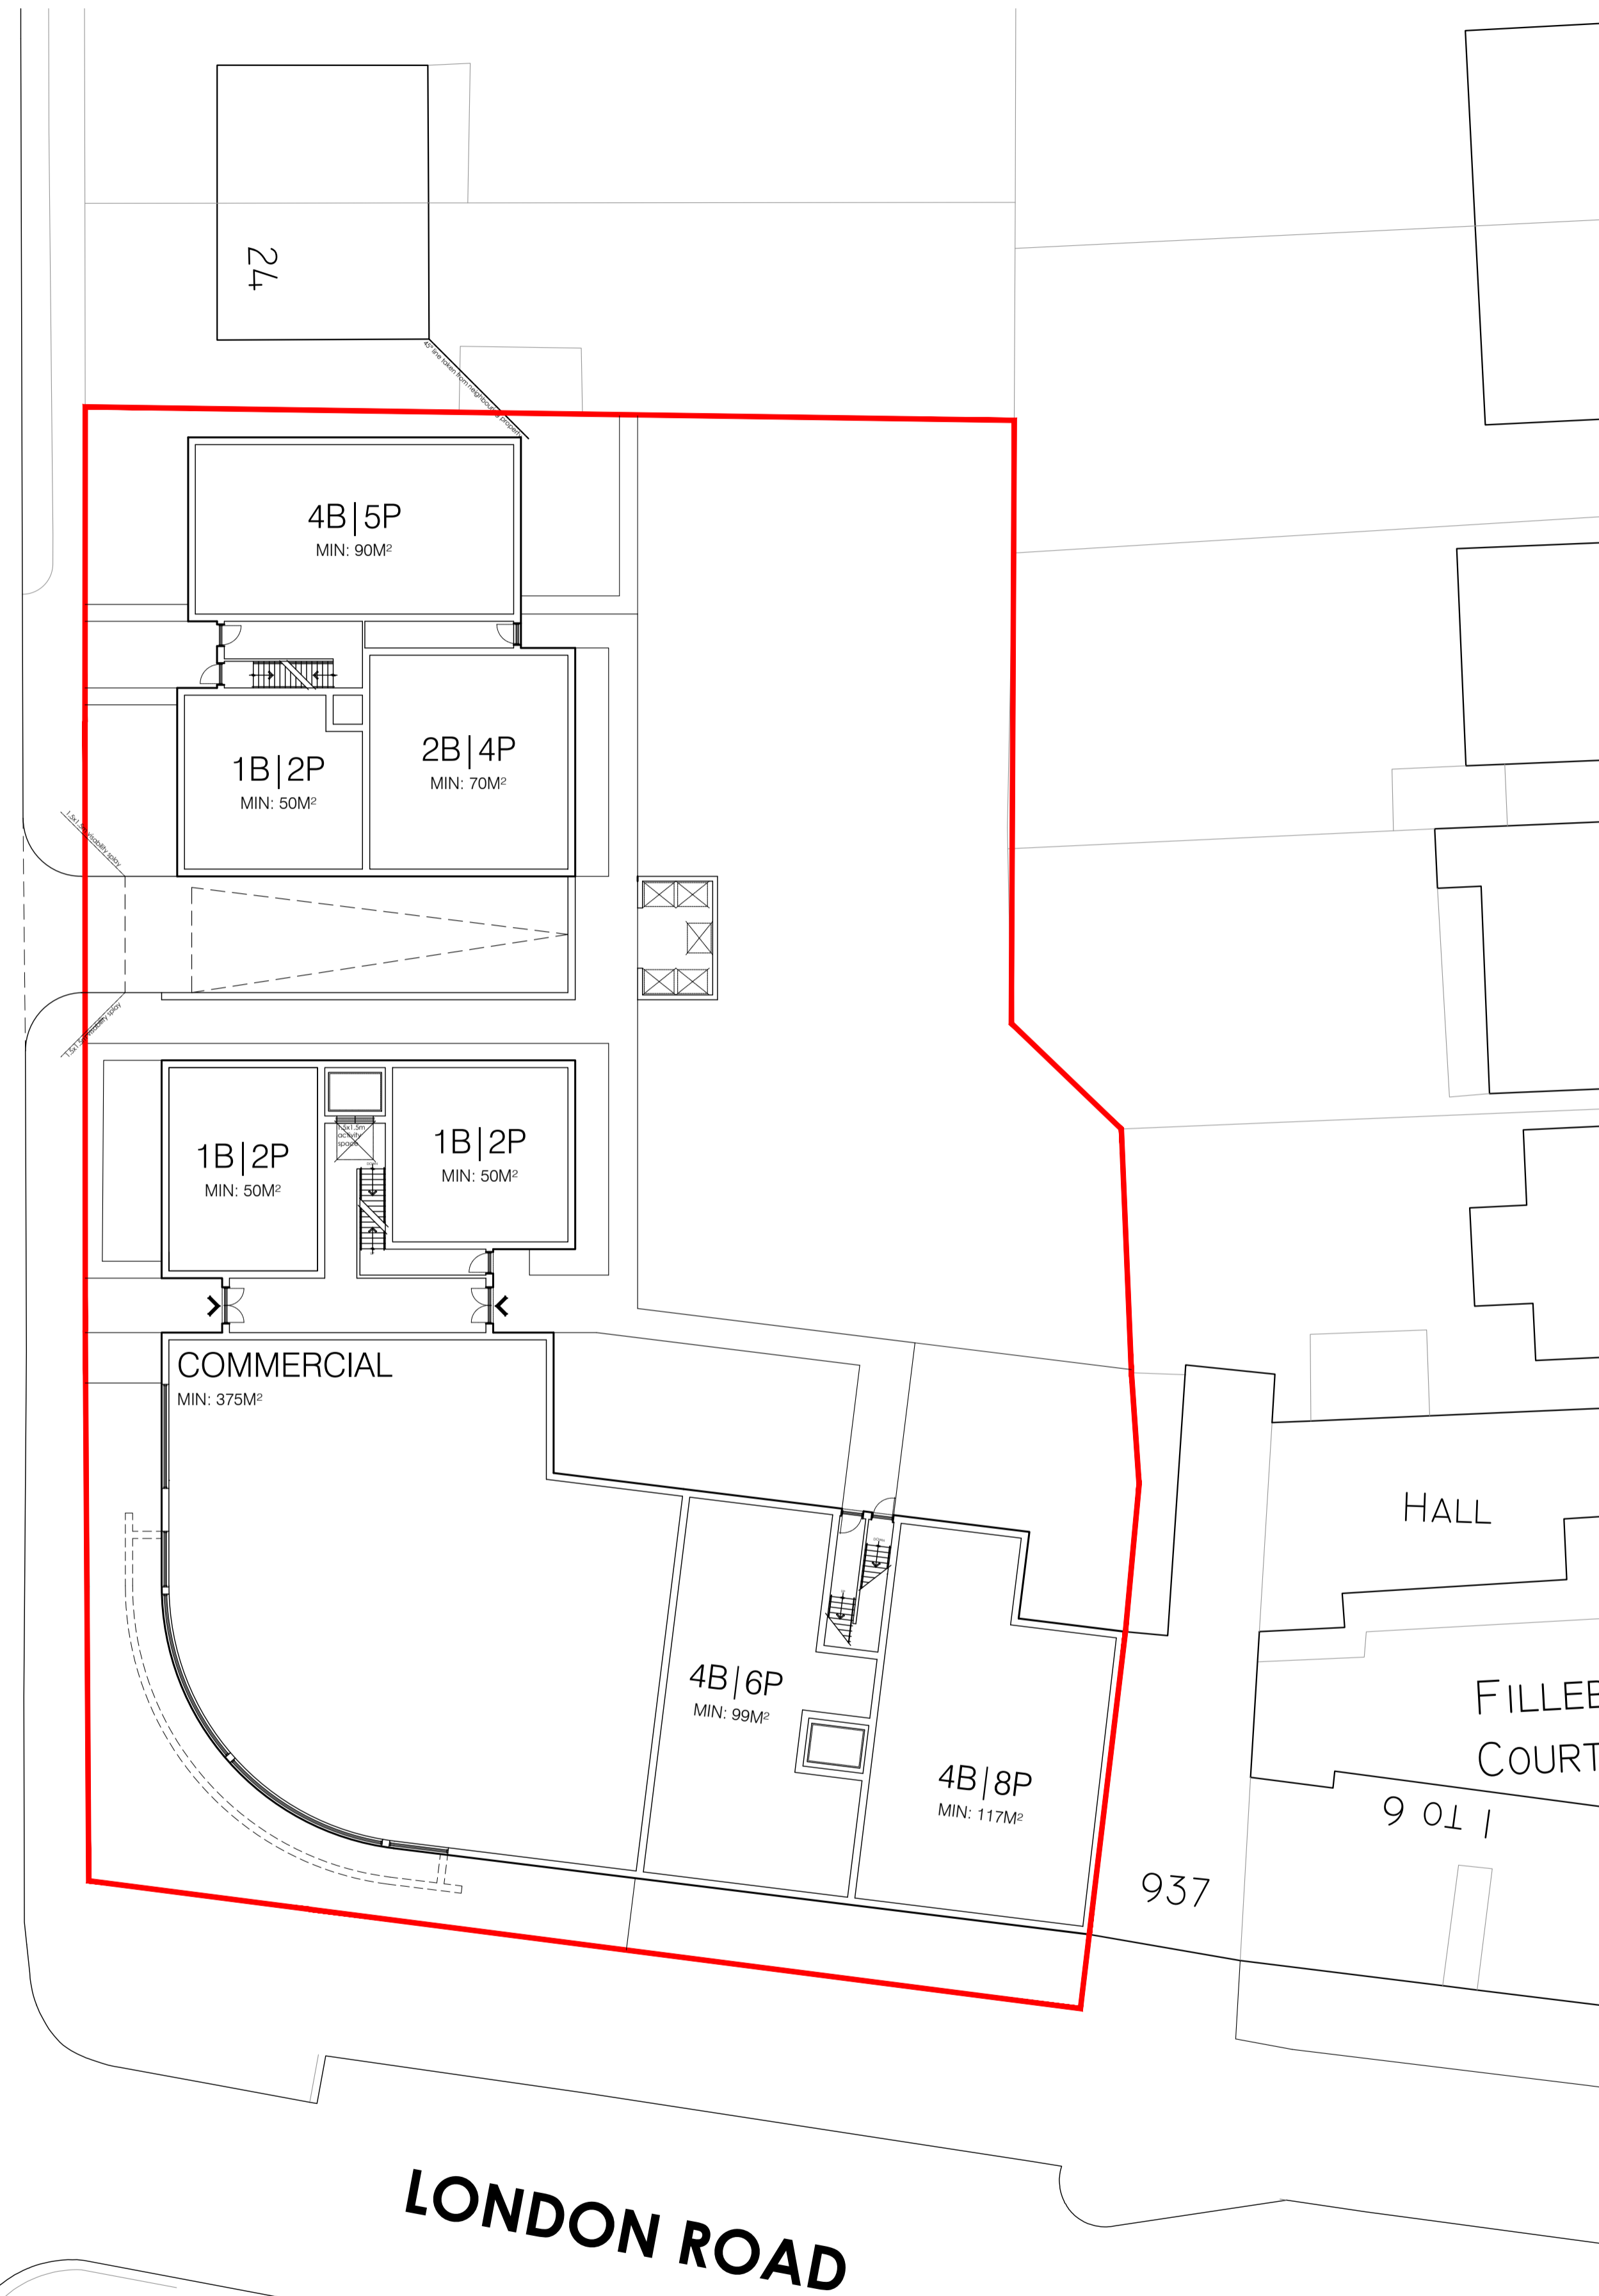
24

45° line taken from neighbouring property

4B|5P
MIN: 90M²

1B|2P
MIN: 50M²

2B|4P
MIN: 70M²

1.5x1.5m visibility splay

1.5x1.5m visibility splay

1B|2P
MIN: 50M²

1.5x1.5m activity space

1B|2P
MIN: 50M²

COMMERCIAL
MIN: 375M²

HALL

4B|6P
MIN: 99M²

4B|8P
MIN: 117M²

FILLEB
COURT

1 TO 6

937

LONDON ROAD